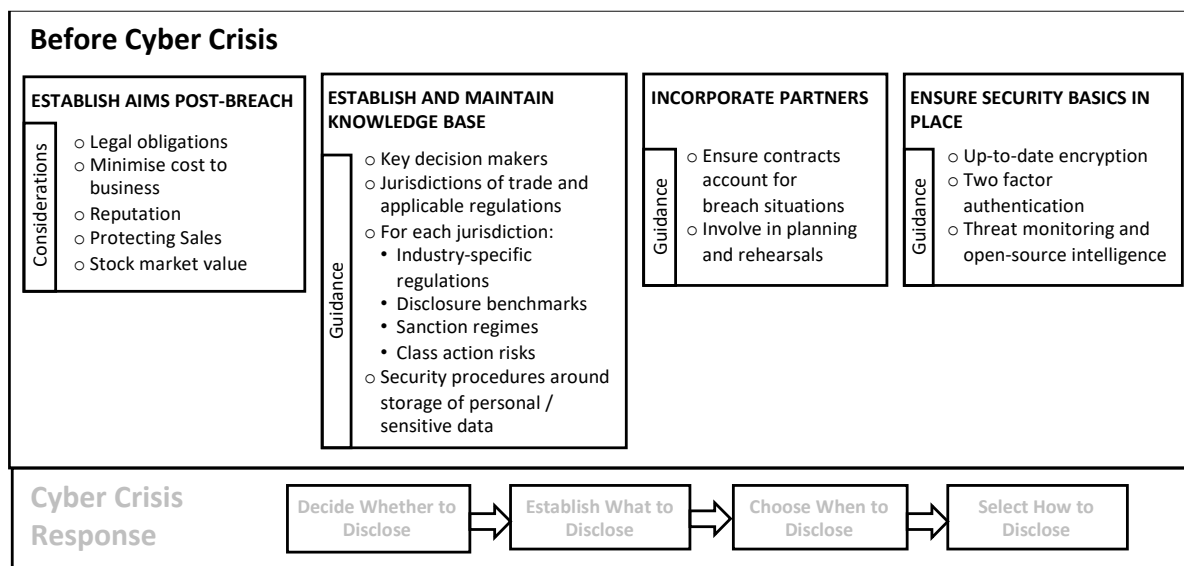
Before Cyber Crisis

ESTABLISH AIMS POST-BREACH

Considerations

- Legal obligations
- Minimise cost to business
- Reputation
- Protecting Sales
- Stock market value

ESTABLISH AND MAINTAIN KNOWLEDGE BASE

Guidance

- Key decision makers
- Jurisdictions of trade and applicable regulations
- For each jurisdiction:
  - Industry-specific regulations
  - Disclosure benchmarks
  - Sanction regimes
  - Class action risks
- Security procedures around storage of personal / sensitive data

INCORPORATE PARTNERS

Guidance

- Ensure contracts account for breach situations
- Involve in planning and rehearsals

ENSURE SECURITY BASICS IN PLACE

Guidance

- Up-to-date encryption
- Two factor authentication
- Threat monitoring and open-source intelligence

Cyber Crisis Response

Decide Whether to Disclose

Establish What to Disclose

Choose When to Disclose

Select How to Disclose